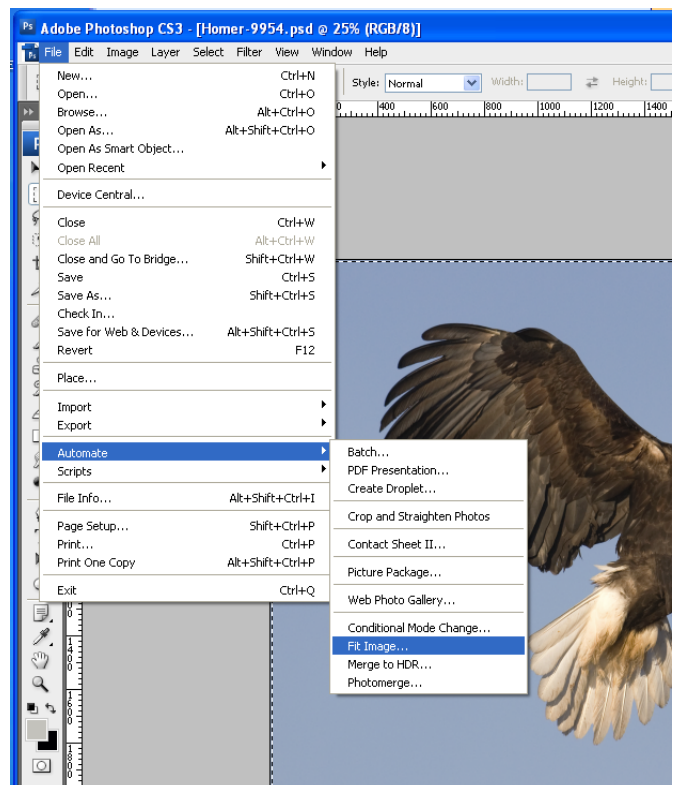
Adobe Photoshop CS3 - [Homer-9954.psd @ 25% (RGB/8)]

File Edit Image Layer Select Filter View Window Help

Style: Normal Width: Height:

400 600 800 1000 1200 1400

| | |
|---|---|
| New... | Ctrl+N |
| Open... | Ctrl+O |
| Browse... | Alt+Ctrl+O |
| Open As... | Alt+Shift+Ctrl+O |
| Open As Smart Object... | |
| Open Recent | |
| Device Central... | |
| Close | Ctrl+W |
| Close All | Alt+Ctrl+W |
| Close and Go To Bridge... | Shift+Ctrl+W |
| Save | Ctrl+S |
| Save As... | Shift+Ctrl+S |
| Check In... | |
| Save for Web & Devices... | Alt+Shift+Ctrl+S |
| Revert | F12 |
| Place... | |
| Import | |
| Export | |
| Automate | |
| Scripts | |
| File Info... | Alt+Shift+Ctrl+I |
| Page Setup... | Shift+Ctrl+P |
| Print... | Ctrl+P |
| Print One Copy | Alt+Shift+Ctrl+P |
| Exit | Ctrl+Q |

Batch...
PDF Presentation...
Create Droplet...
Crop and Straighten Photos
Contact Sheet II...
Picture Package...
Web Photo Gallery...
Conditional Mode Change...
Fit Image...
Merge to HDR...
Photomerge...